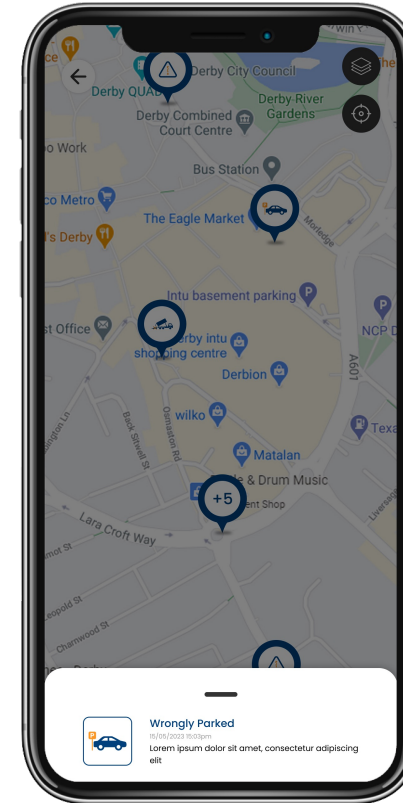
ce
Derby City Council
Derby QUAD
Derby River Gardens
Derby Combined Court Centre
o Work
Bus Station
co Metro
The Eagle Market
Morledge
's Derby
Intu basement parking
st Office
Derby intu shopping centre
NCP D
Derbion
A601
wilko
Back Sitwell St
Osmaston Rd
Matalan
Texa
e & Drum Music
+5
ent Shop
Liversage
Lara Croft Way
Leopold St
Charnwood St
Derby
Wrongly Parked
15/05/2023 15:03pm
Lorem ipsum dolor sit amet, consectetur adipiscing elit